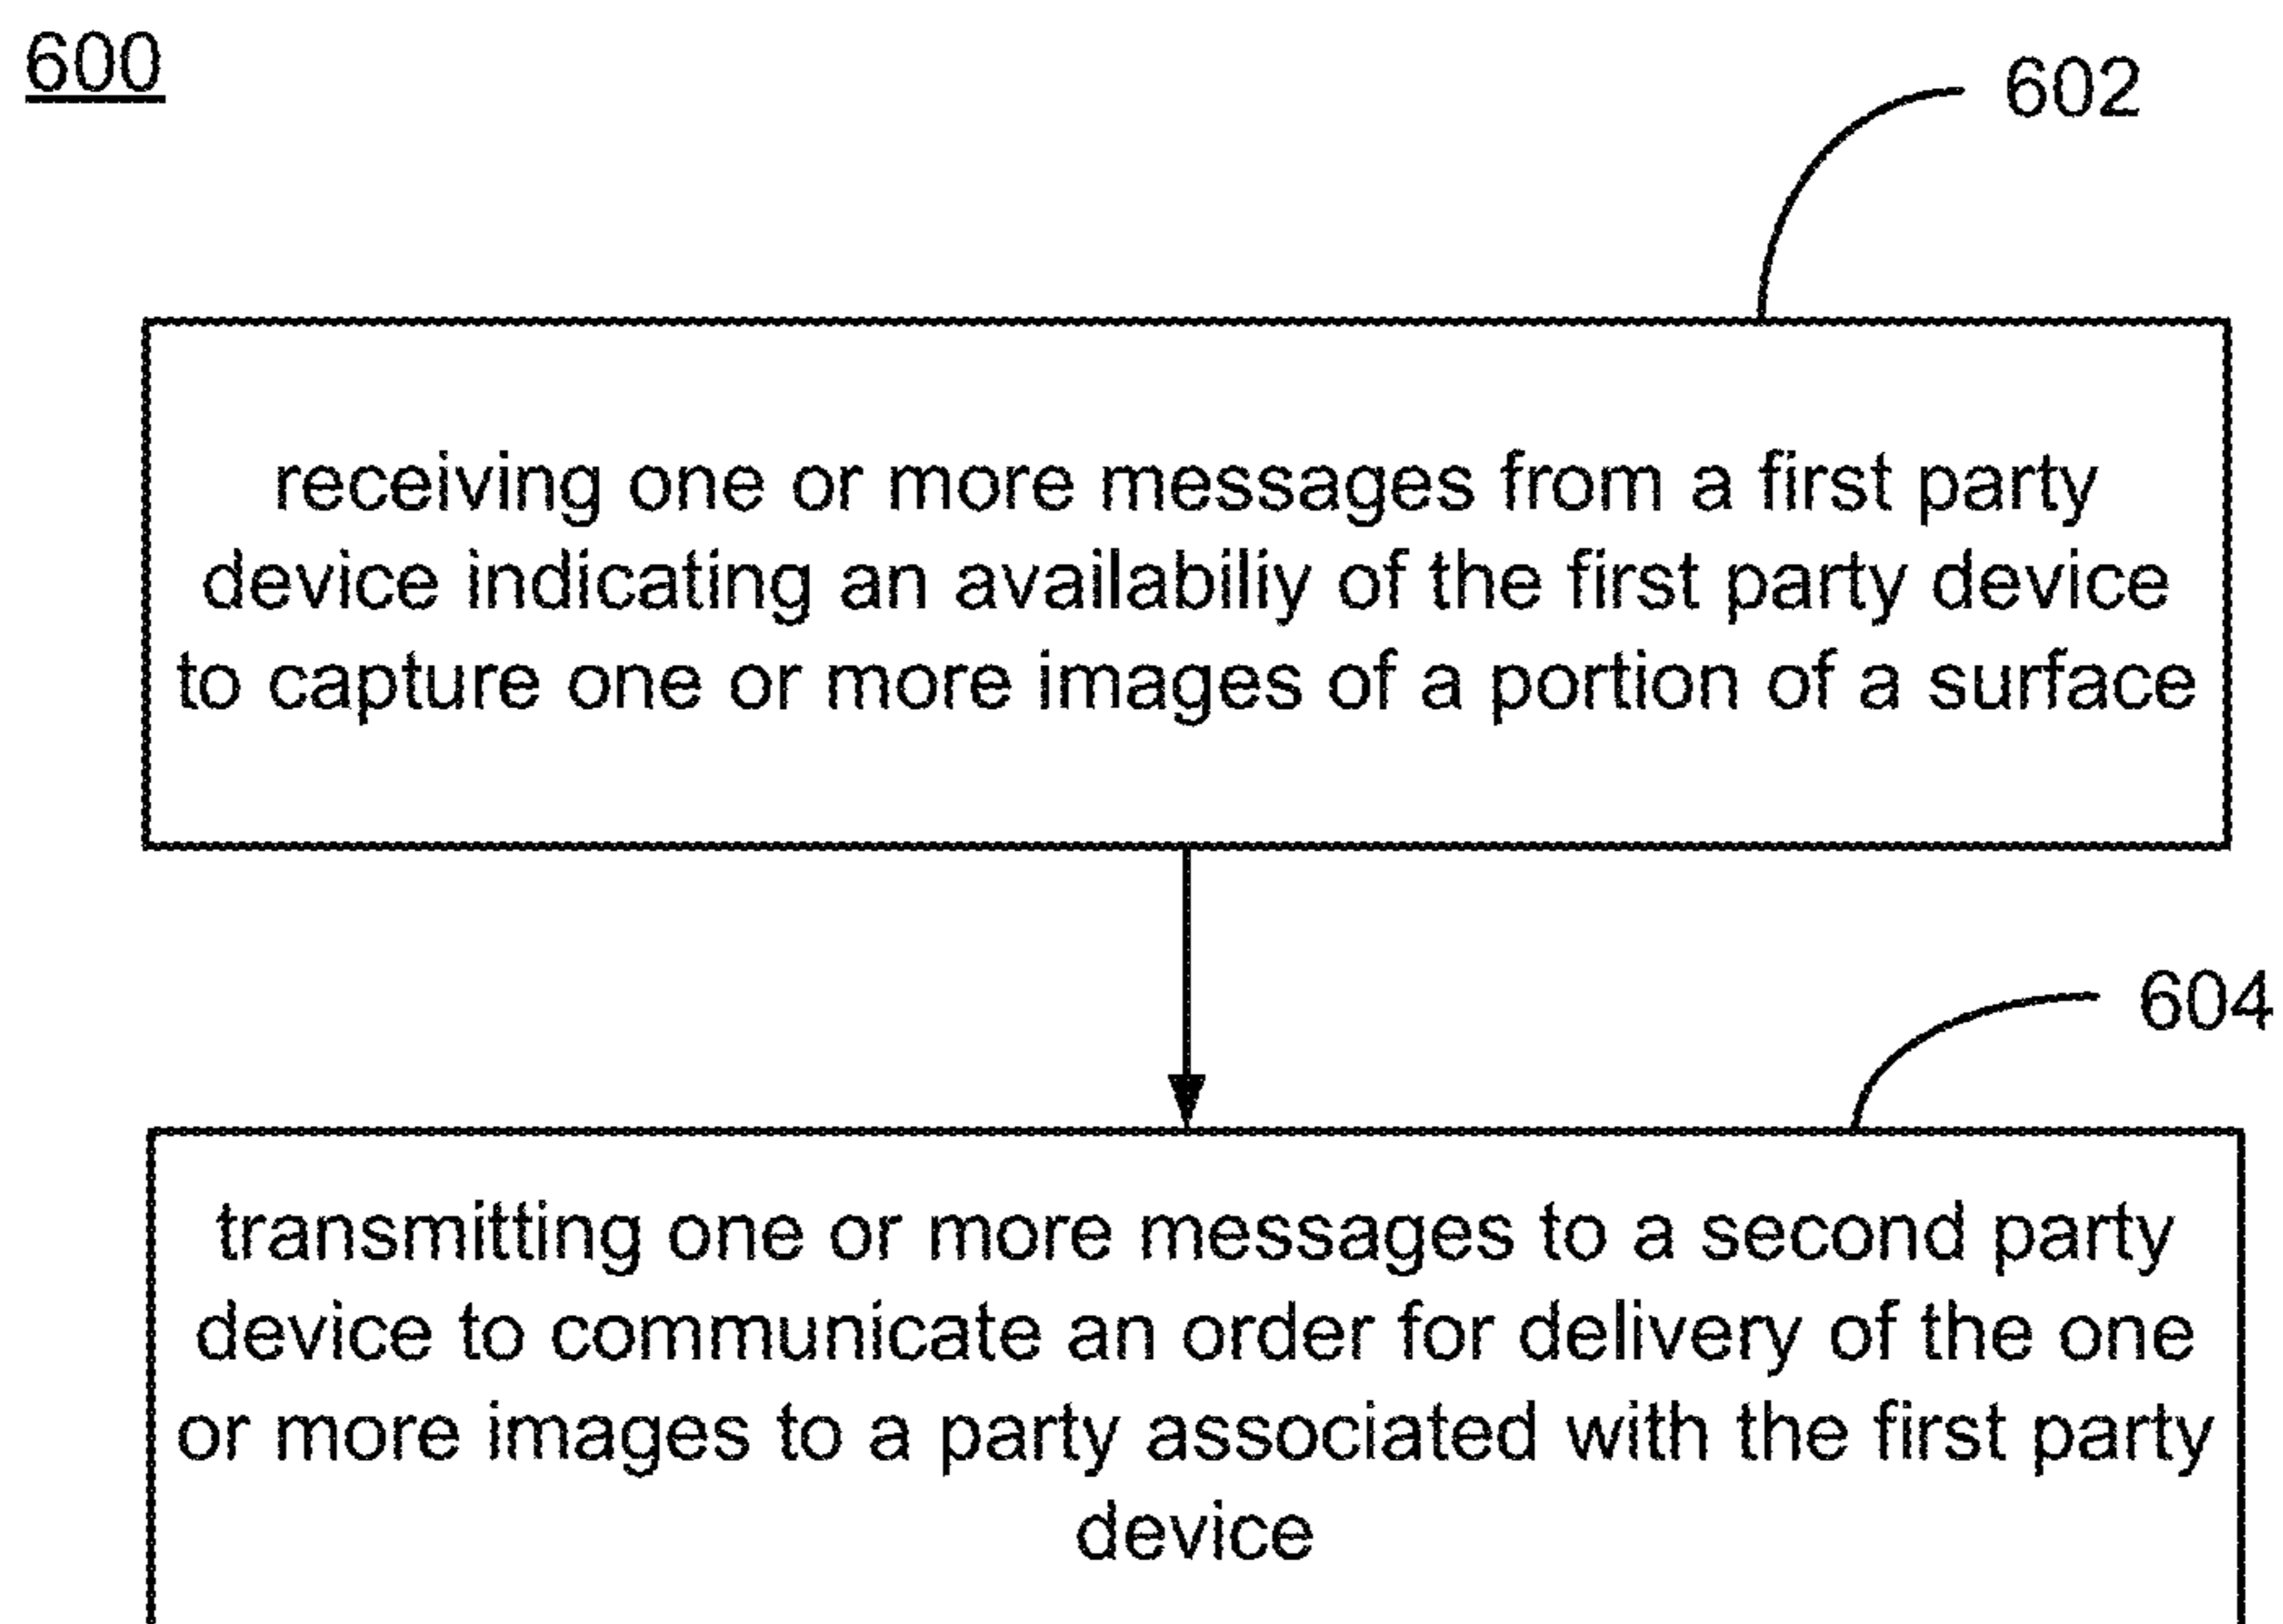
600

602

receiving one or more messages from a first party device indicating an availabiliy of the first party device to capture one or more images of a portion of a surface

604

transmitting one or more messages to a second party device to communicate an order for delivery of the one or more images to a party associated with the first party device